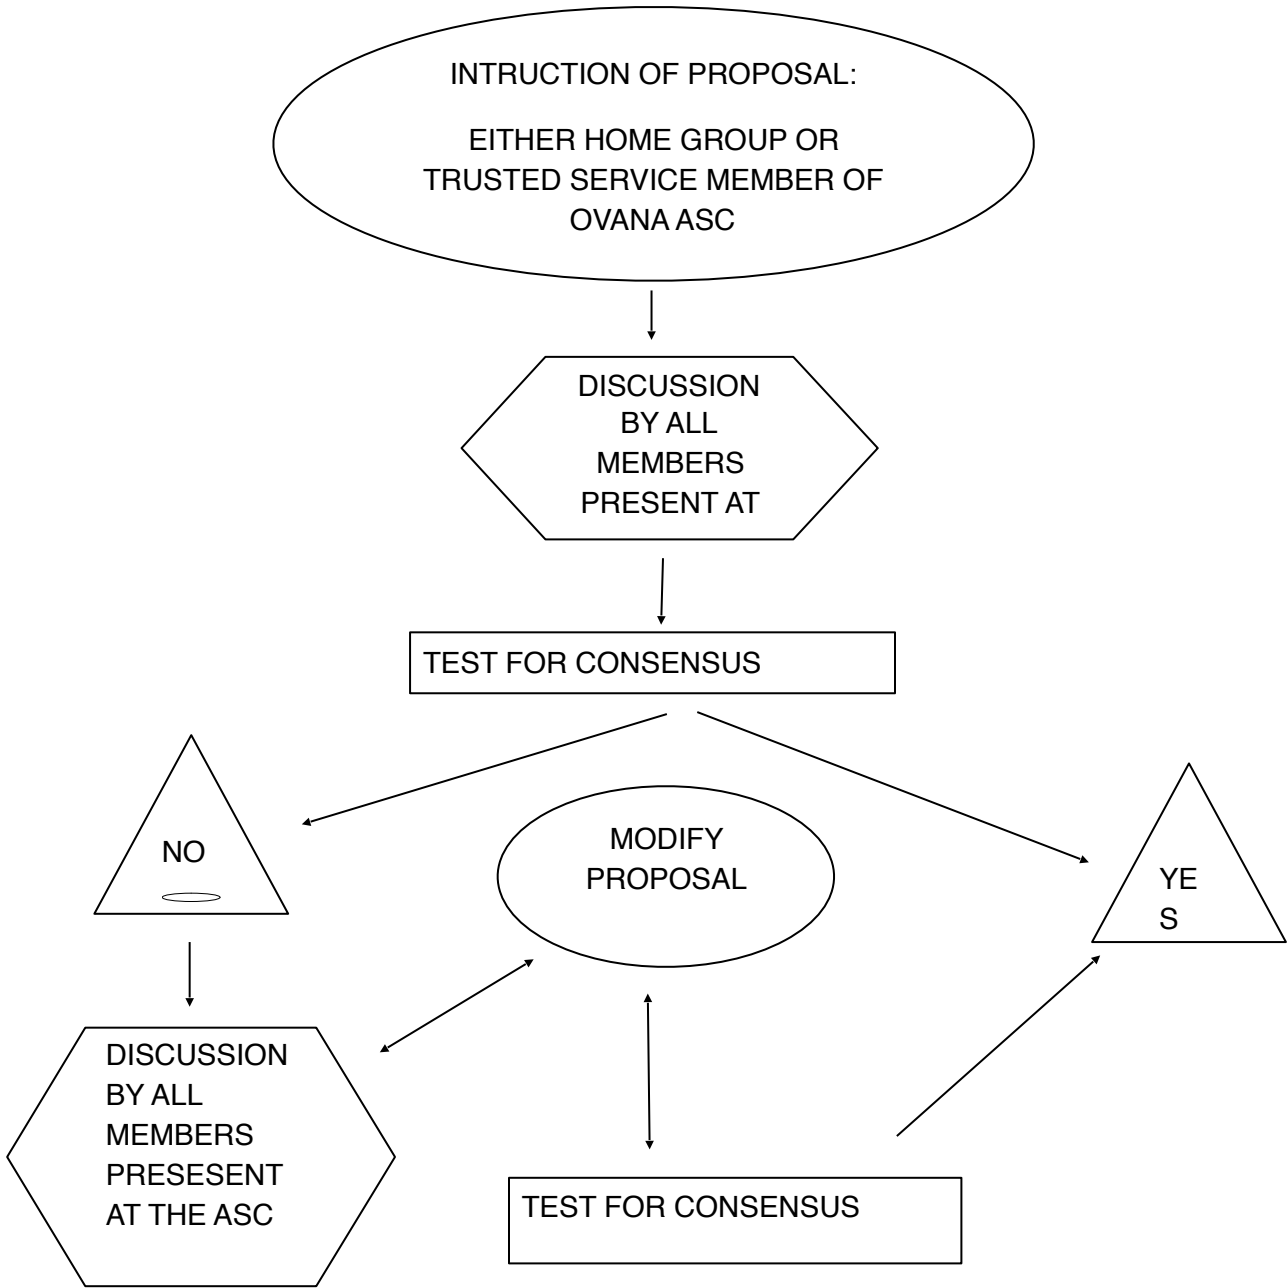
INTRUCTION OF PROPOSAL:

EITHER HOME GROUP OR TRUSTED SERVICE MEMBER OF OVANA ASC

DISCUSSION BY ALL MEMBERS PRESENT AT

TEST FOR CONSENSUS

NO

MODIFY PROPOSAL

YE
S

DISCUSSION BY ALL MEMBERS PRESESENT AT THE ASC

TEST FOR CONSENSUS